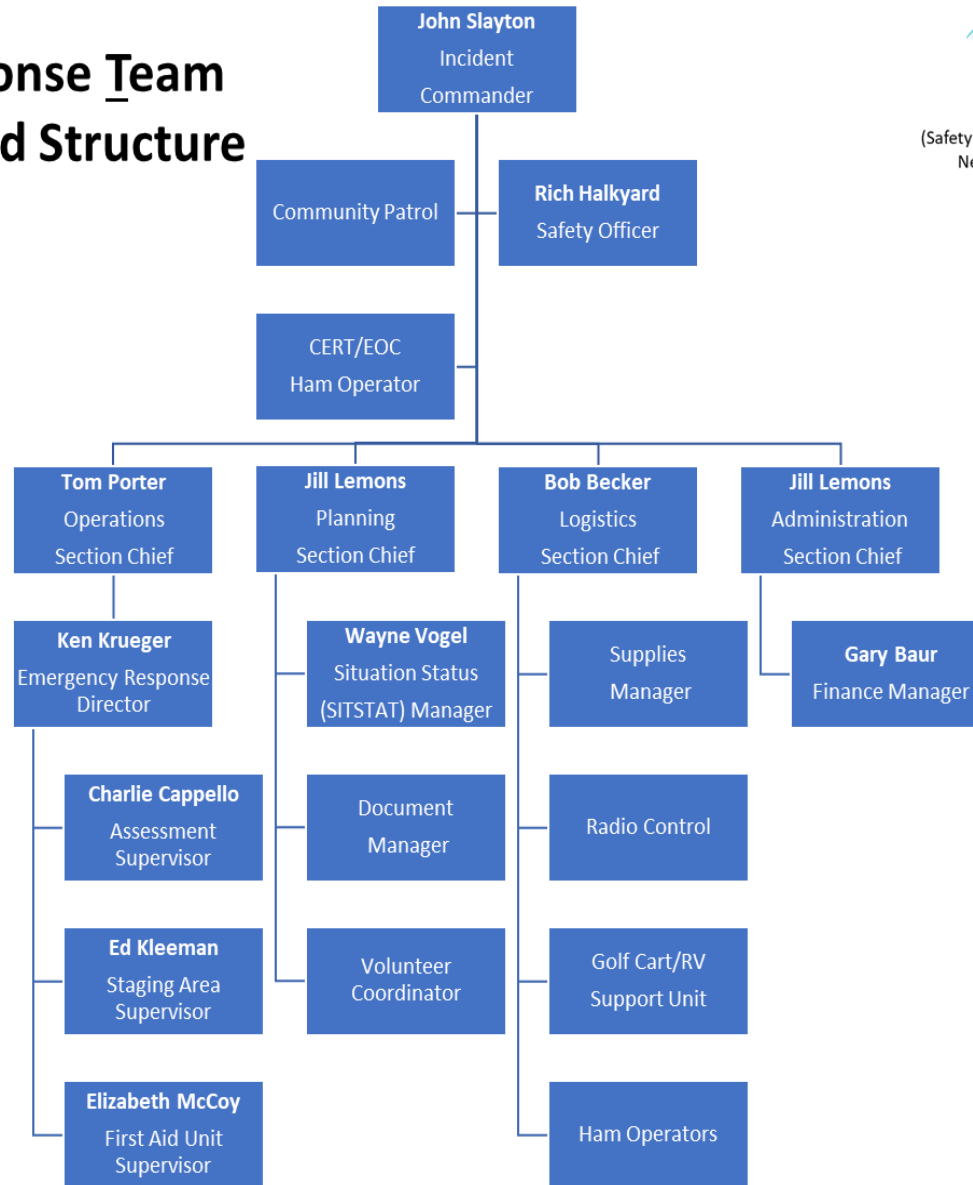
onse Team
d Structure

John Slayton
Incident
Commander

(Safety
Ne

Community Patrol

Rich Halkyard
Safety Officer

CERT/EOC
Ham Operator

Tom Porter
Operations
Section Chief

Jill Lemons
Planning
Section Chief

Bob Becker
Logistics
Section Chief

Jill Lemons
Administration
Section Chief

Ken Krueger
Emergency Response
Director

Wayne Vogel
Situation Status
(SITSTAT) Manager

Supplies
Manager

Gary Baur
Finance Manager

Charlie Cappello
Assessment
Supervisor

Document
Manager

Radio Control

Ed Kleeman
Staging Area
Supervisor

Volunteer
Coordinator

Golf Cart/RV
Support Unit

Elizabeth McCoy
First Aid Unit
Supervisor

Ham Operators